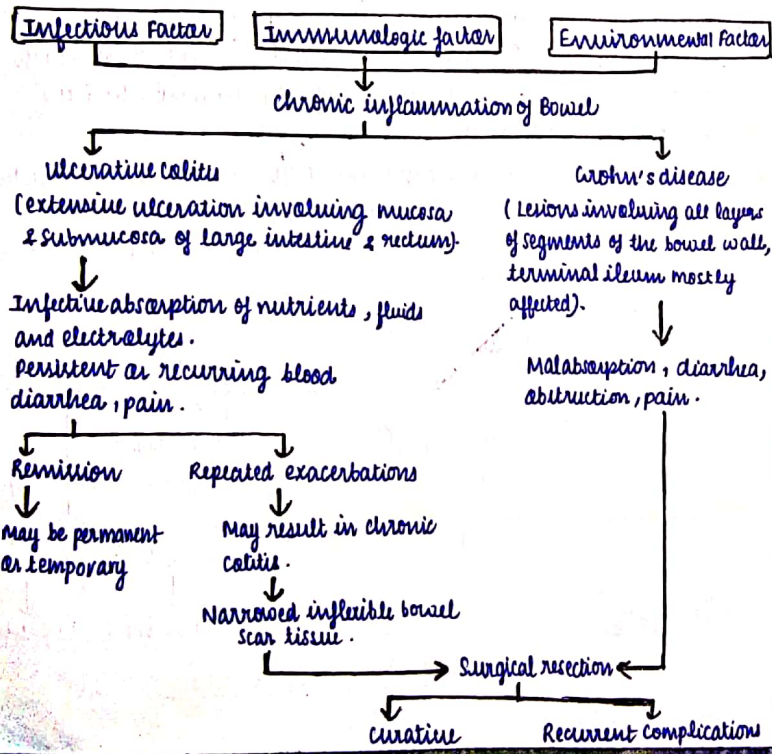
Infectious Factor

Immunologic factor

Environmental Factor

chronic inflammation of Bowel

Ulcerative colitis
(extensive ulceration involving mucosa & submucosa of large intestine & rectum).

Infective absorption of nutrients, fluids and electrolytes.
Persistent or recurring blood diarrhea, pain.

Remission

May be permanent or temporary

Repeated exacerbations

May result in chronic colitis.

Narrowed inflexible bowel scar tissue.

Crohn's disease
(Lesions involving all layers of segments of the bowel wall, terminal ileum mostly affected).

Malabsorption, diarrhea, obstruction, pain.

Surgical resection

Curative

Recurrent complications